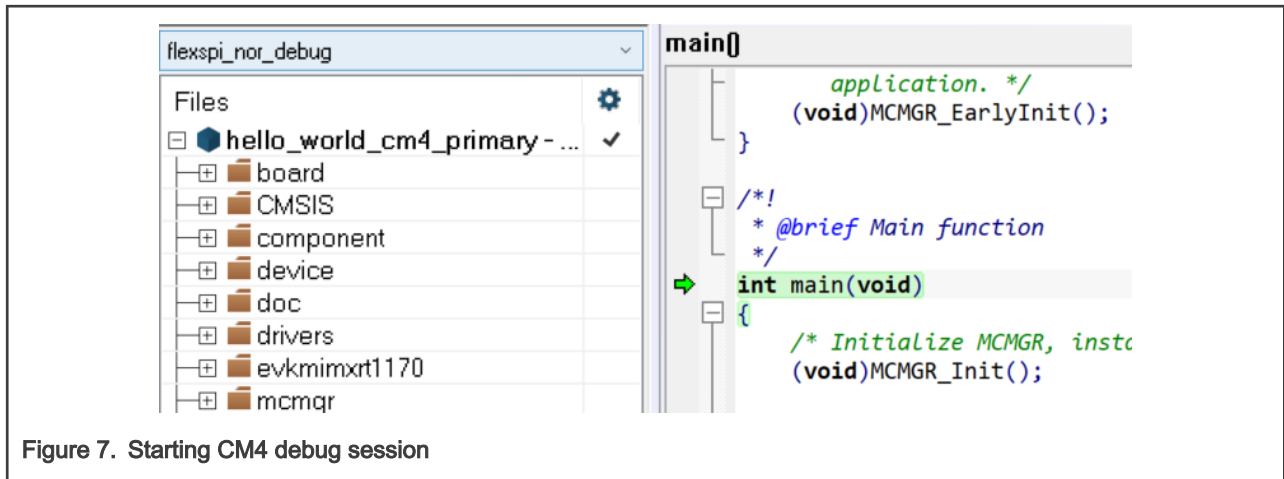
flexspi_nor_debug

Files

hello_world_cm4_primary - ...

board

CMSIS

component

device

doc

drivers

evkmimxrt1170

mcmgr

main()

application. */
(void)MCMGR_EarlyInit();
}

/*!
* @brief Main function
*/
int main(void)
{
/* Initialize MCMGR, insta
(void)MCMGR_Init();

Figure 7. Starting CM4 debug session